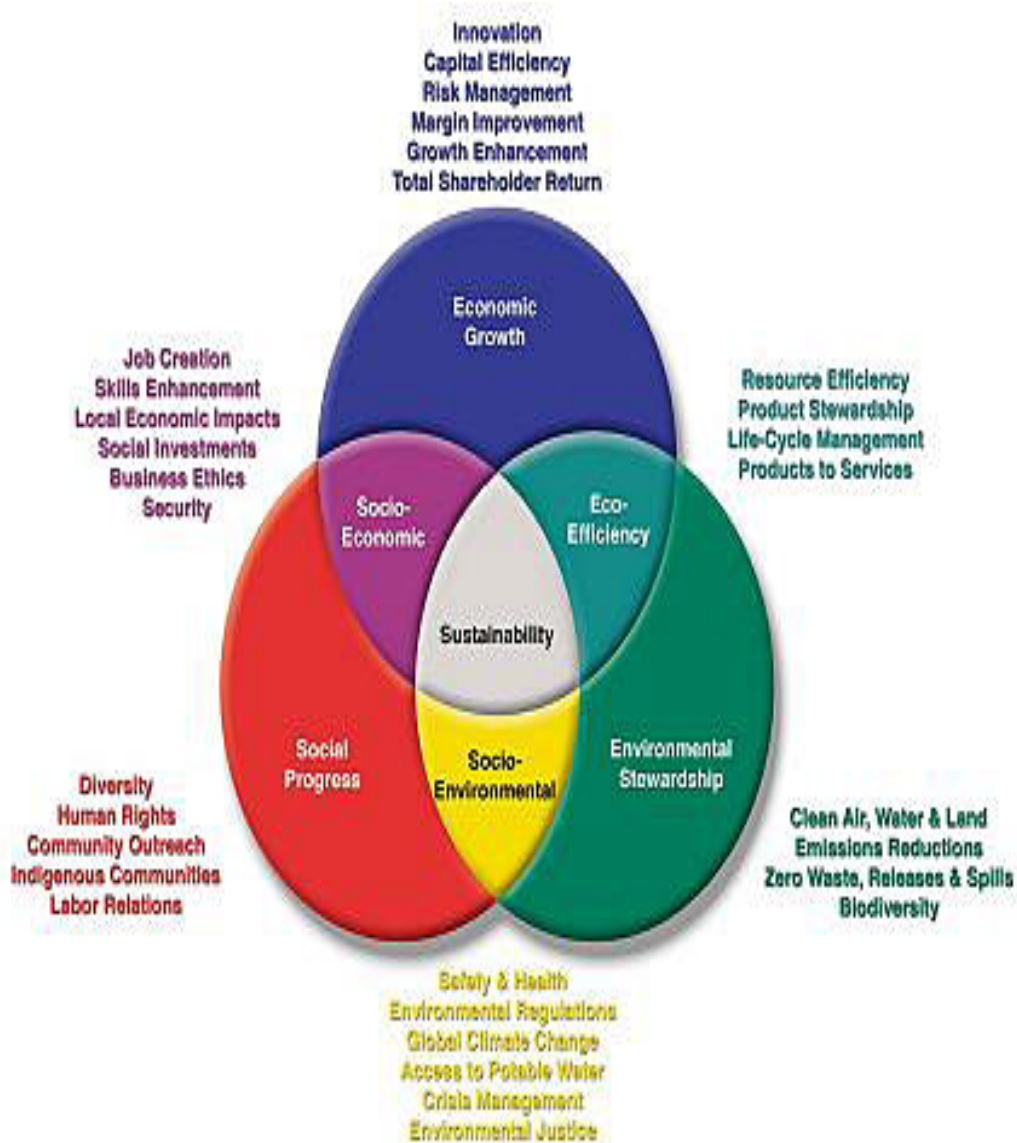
Innovation
Capital Efficiency
Risk Management
Margin Improvement
Growth Enhancement
Total Shareholder Return

Economic Growth

Job Creation
Skills Enhancement
Local Economic Impacts
Social Investments
Business Ethics
Security

Resource Efficiency
Product Stewardship
Life-Cycle Management
Products to Services

Socio-Economic

Eco-Efficiency

Sustainability

Social Progress

Socio-Environmental

Environmental Stewardship

Diversity
Human Rights
Community Outreach
Indigenous Communities
Labor Relations

Clean Air, Water & Land
Emissions Reductions
Zero Waste, Releases & Spills
Biodiversity

Safety & Health
Environmental Regulations
Global Climate Change
Access to Potable Water
Crisis Management
Environmental Justice